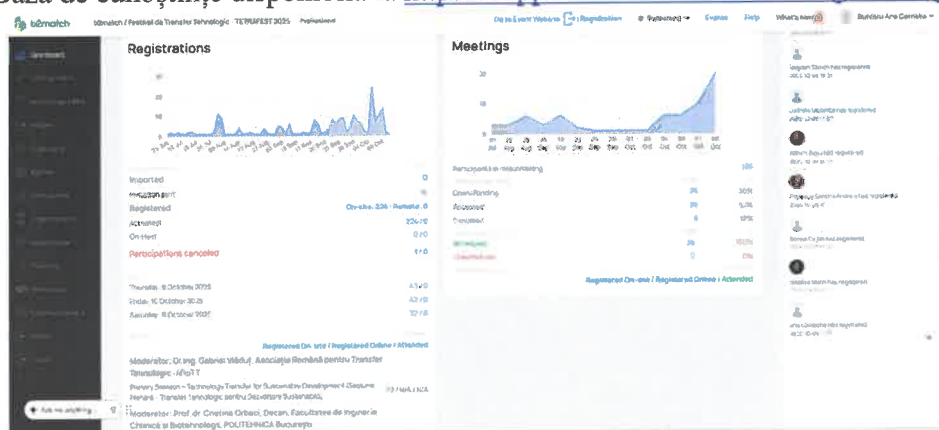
b2match    b2match / Festival de Transfer Tehnologic TETRAFEST 2025    Go to Event Website    Registration    Organizer    Events    Help    What's new    Bunduc Ana Cornelia

Dashboard

Registrations

Imported    0
Registered    On-site: 336 · Remote: 0
Attended    224 / 0
On-Hold    0 / 0
Participations canceled    1 / 0

Thursday, 9 October 2025    41 / 0
Friday, 10 October 2025    42 / 0
Saturday, 11 October 2025    32 / 0

Registered On-site / Registered Online / Attended

Moderator: Dr. ing. Gabriel Vădut, Asociația Română pentru Transfer Tehnologic - AR2T T

Plenary Session – Technology Transfer for Sustainable Development (Sesiune Plenară - Transfer Tehnologic pentru Dezvoltare Sustenabilă)    93 / NA / NA

Moderator: Prof. dr. Cristina Orbeci, Decan, Facultatea de Inginerie Chimică și Biotehnologii, POLITEHNICA București

Meetings

Participants in matchmaking    105

Open/Pending    35    30%
Accepted    35    57%
Declined    6    10%

Registered On-site / Registered Online / Attended

Ask me anything